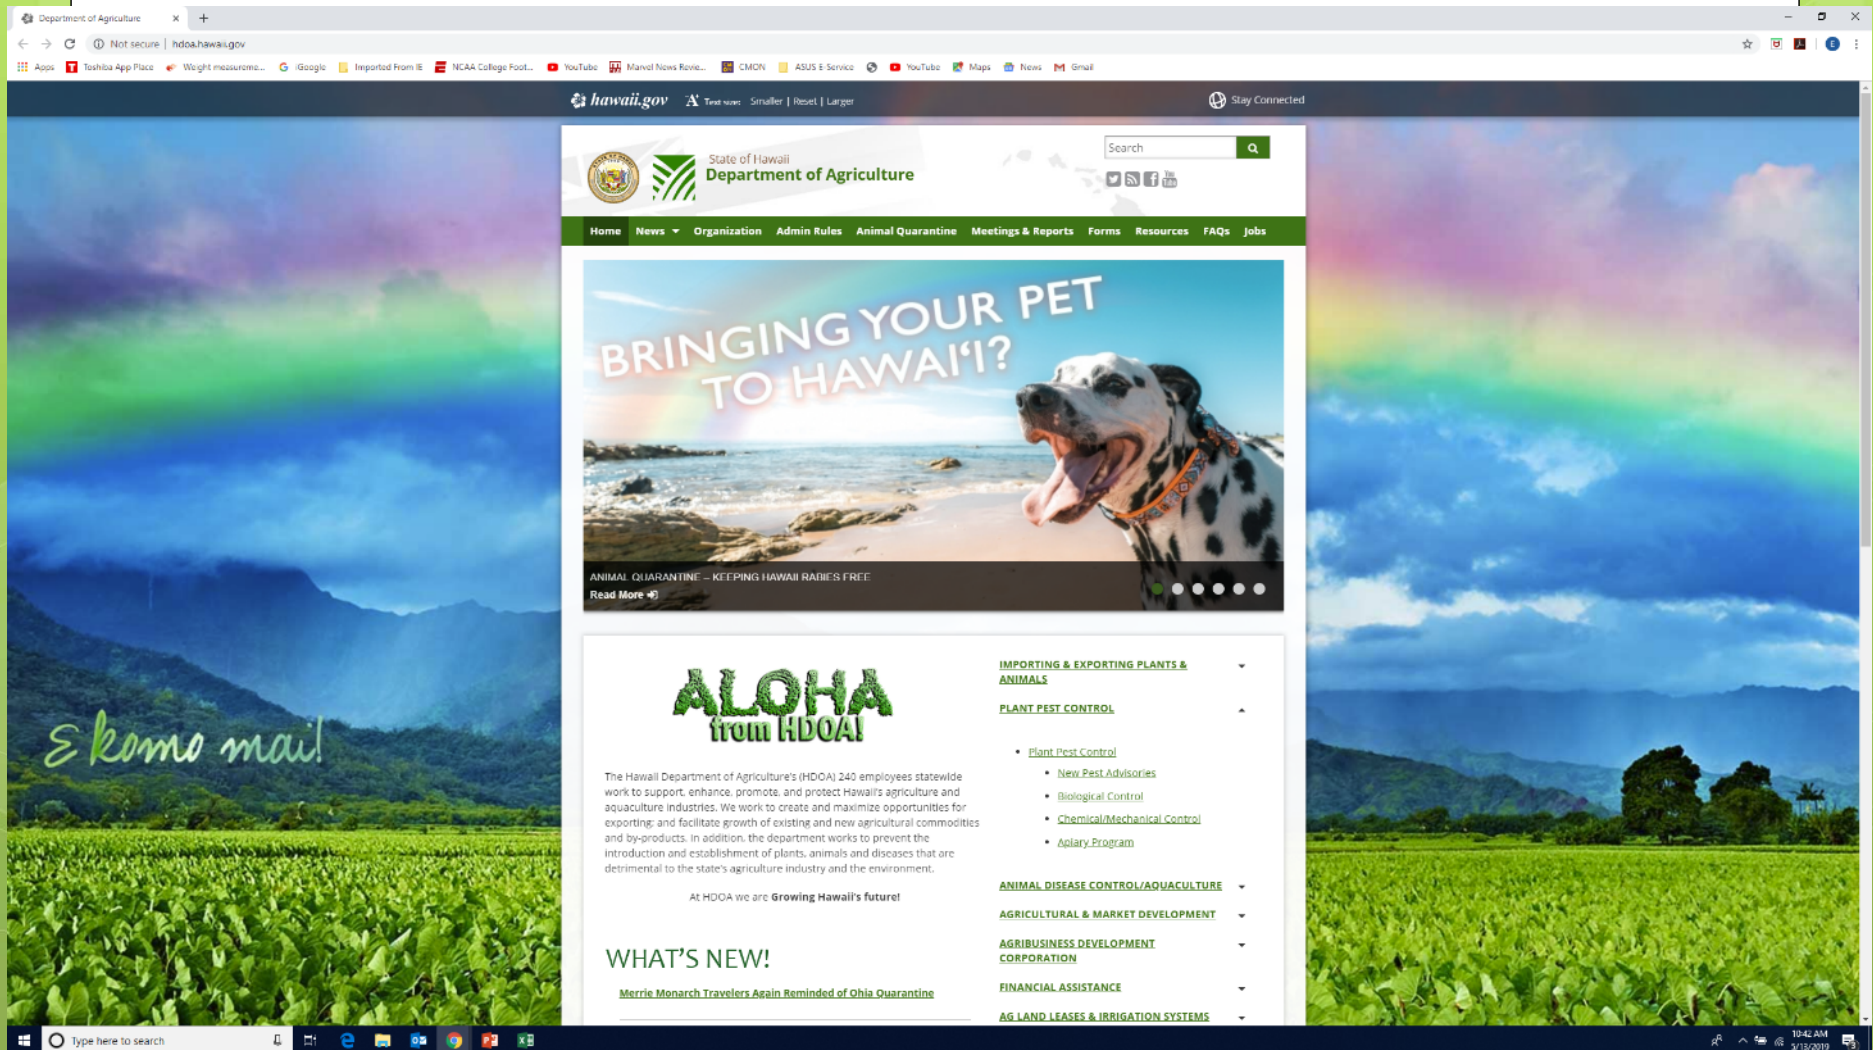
Department of Agriculture ×  +

Not secure | hdoa.hawaii.gov

Apps  Toshiba App Place  Weight measureme...  Google  Imported From IE  NCAA College Foot...  YouTube  Marvel News Revie...  CMON  ASUS E-Service  YouTube  Maps  News  Gmail

hawaii.gov  Text size: Smaller | Reset | Larger  Stay Connected

State of Hawaii
Department of Agriculture

Search

Home  News  Organization  Admin Rules  Animal Quarantine  Meetings & Reports  Forms  Resources  FAQs  Jobs

BRINGING YOUR PET TO HAWAI'I?

ANIMAL QUARANTINE – KEEPING HAWAII RABIES FREE
Read More

E komo mai!

ALOHA from HDOA!

The Hawaii Department of Agriculture's (HDOA) 240 employees statewide work to support, enhance, promote, and protect Hawaii's agriculture and aquaculture industries. We work to create and maximize opportunities for exporting; and facilitate growth of existing and new agricultural commodities and by-products. In addition, the department works to prevent the introduction and establishment of plants, animals and diseases that are detrimental to the state's agriculture industry and the environment.

At HDOA we are Growing Hawaii's future!

WHAT'S NEW!

Merrie Monarch Travelers Again Reminded of Ohia Quarantine

IMPORTING & EXPORTING PLANTS & ANIMALS

PLANT PEST CONTROL

Plant Pest Control
New Pest Advisories
Biological Control
Chemical/Mechanical Control
Apiary Program

ANIMAL DISEASE CONTROL/AQUACULTURE

AGRICULTURAL & MARKET DEVELOPMENT

AGRIBUSINESS DEVELOPMENT CORPORATION

FINANCIAL ASSISTANCE

AG LAND LEASES & IRRIGATION SYSTEMS

Type here to search

10:42 AM
5/13/2019